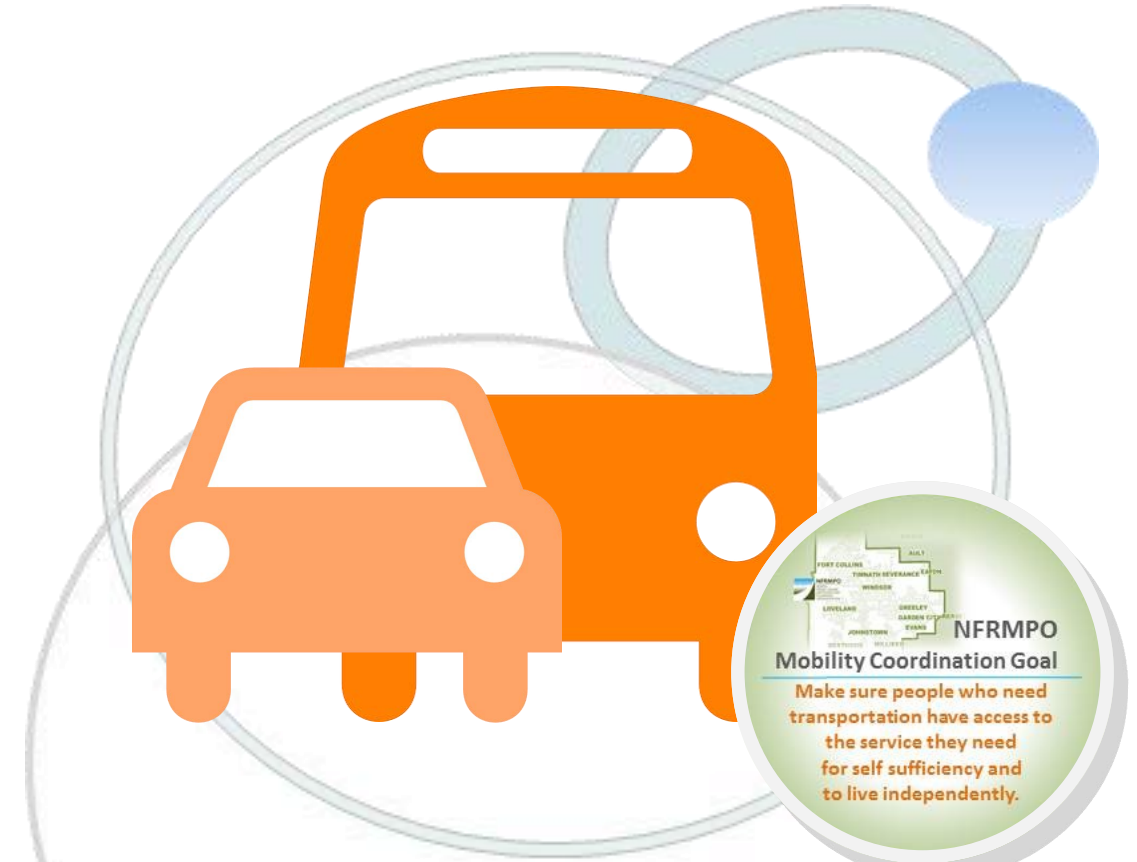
AULT
FORT COLLINS
TIMNATH SEVERANCE
EATON
NFRMPO
WINDSOR
LOVELAND
GREELEY
GARDEN CITY
EVANS
JOHNSTOWN
MILLIKEN

NFRMPO
Mobility Coordination Goal
Make sure people who need transportation have access to the service they need for self sufficiency and to live independently.